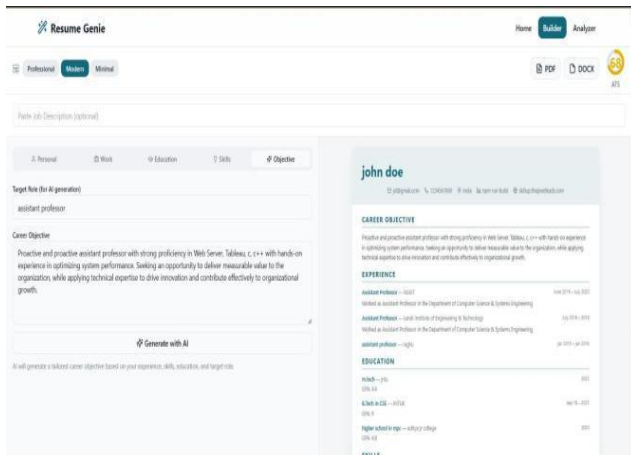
Resume Genie

Home Builder Analyzer

Professional Modern Minimal

PDF DOCX

68

ATS

Paste Job Description (optional)

Personal Work Education Skills Objective

Target Role (for AI generation)

assistant professor

Career Objective

Proactive and proactive assistant professor with strong proficiency in Web Server, Tableau, c, c++ with hands-on experience in optimizing system performance. Seeking an opportunity to deliver measurable value to the organization, while applying technical expertise to drive innovation and contribute effectively to organizational growth.

Generate with AI

AI will generate a tailored career objective based on your experience, skills, education, and target role.

john doe

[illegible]

CAREER OBJECTIVE

Proactive and proactive assistant professor with strong proficiency in Web Server, Tableau, c, c++ with hands-on experience in optimizing system performance. Seeking an opportunity to deliver measurable value to the organization, while applying technical expertise to drive innovation and contribute effectively to organizational growth.

EXPERIENCE

Assistant Professor — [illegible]

Worked as Assistant Professor in the Department of Computer Science & Systems Engineering

Assistant Professor — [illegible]

Worked as Assistant Professor in the Department of Computer Science & Systems Engineering

assistant professor — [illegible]

EDUCATION

M.Tech — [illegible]

B.Tech in CSE — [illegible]

higher school in mpc — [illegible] college

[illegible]